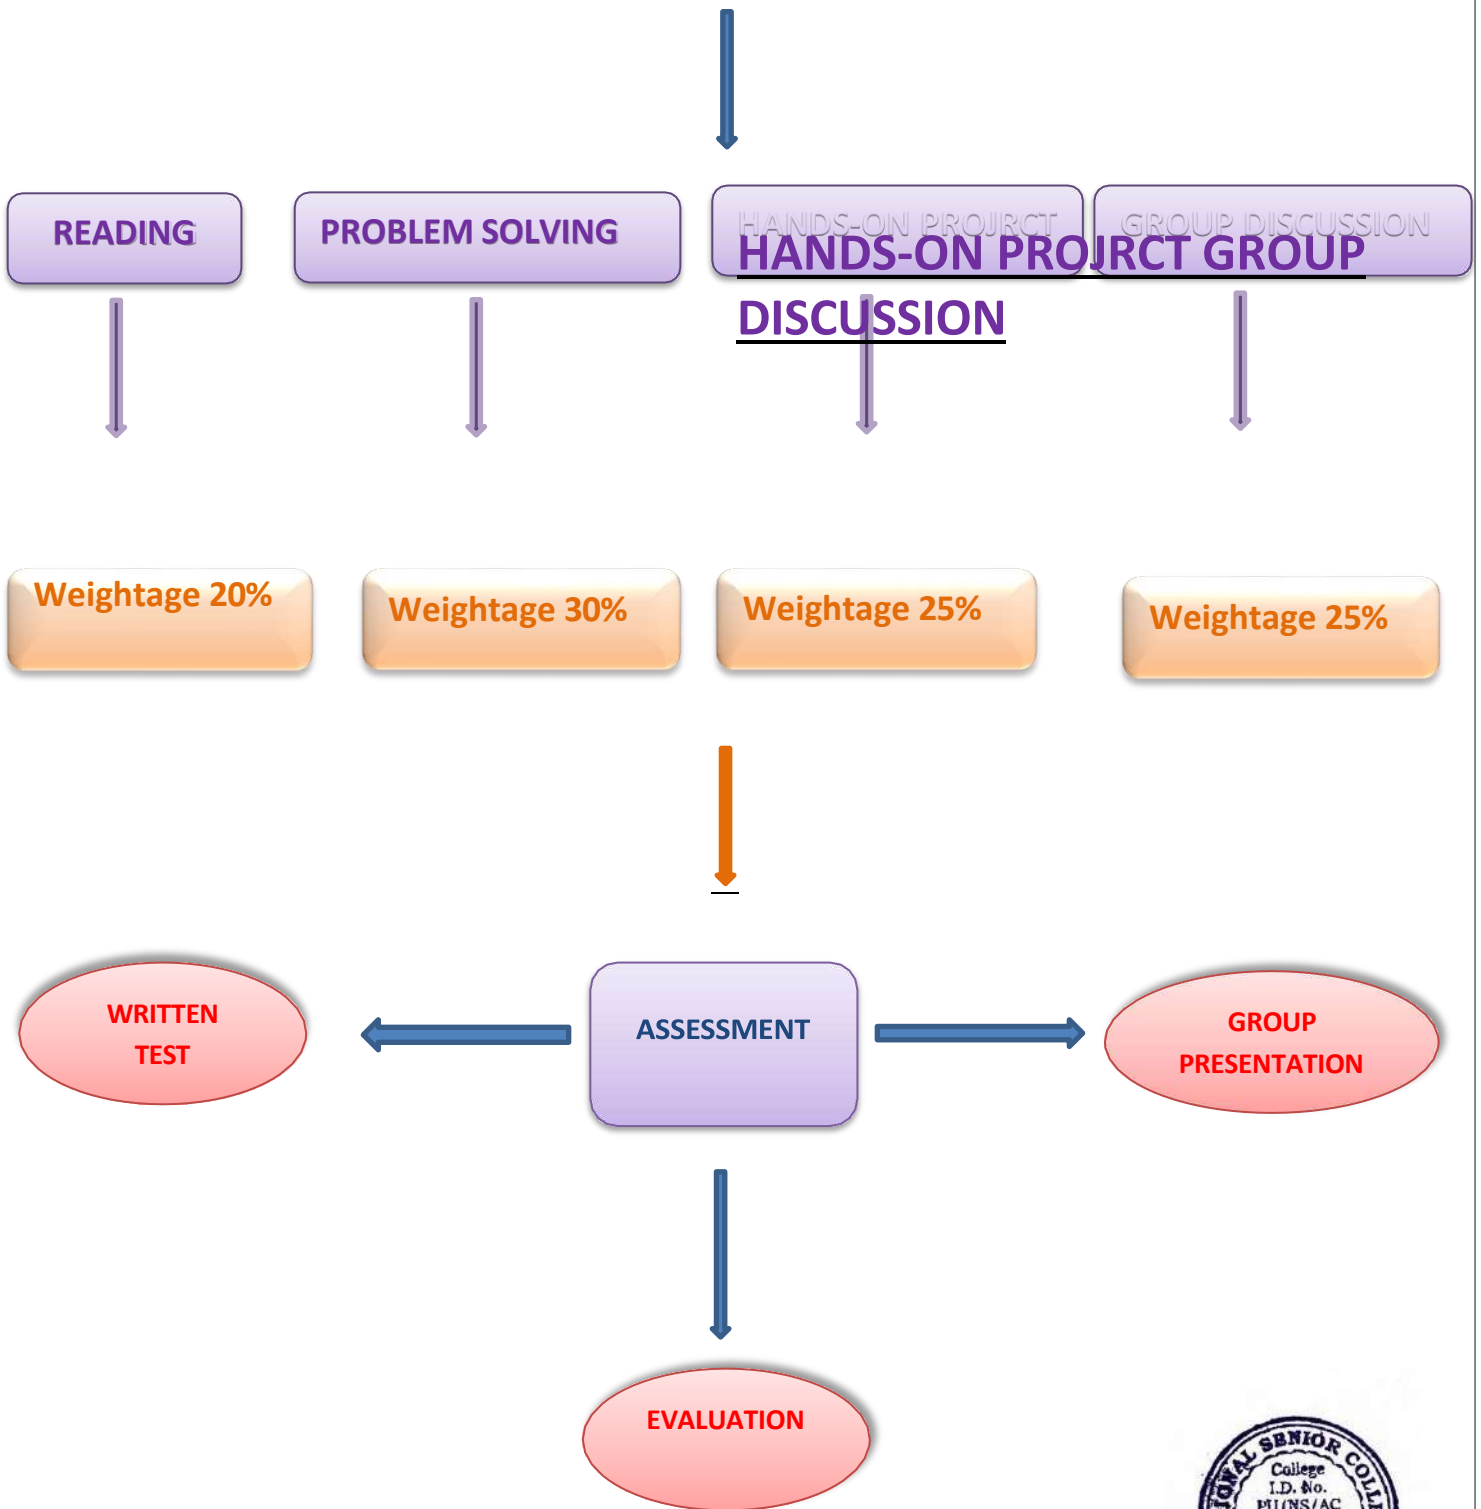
READING

PROBLEM SOLVING

HANDS-ON PROJRCT

GROUP DISCUSSION

HANDS-ON PROJRCT GROUP DISCUSSION

Weightage 20%

Weightage 30%

Weightage 25%

Weightage 25%

WRITTEN TEST

ASSESSMENT

GROUP PRESENTATION

EVALUATION

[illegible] SENIOR COLL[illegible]
College
I.D. No.
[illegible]/NS/AC